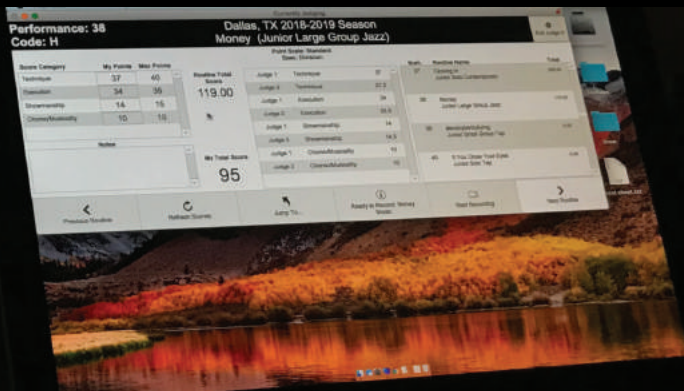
Currently Judging

Performance: 38
Code: H

Dallas, TX 2018-2019 Season
Money (Junior Large Group Jazz)

Exit Judge

Point Scale: Standard
Type: Division

| Score Category | My Points | Max Points |
|---|---|---|
| Technique | 37 | 40 |
| Execution | 34 | 36 |
| Showmanship | 14 | 15 |
| Choreo/Musicality | 10 | 10 |

Routine Total Score
119.00

Notes

My Total Score
95

| | | |
|---|---|---|
| Judge 1 | Technique | 37 |
| Judge 2 | Technique | 37.5 |
| Judge 1 | Execution | 34 |
| Judge 2 | Execution | 33.5 |
| Judge 1 | Showmanship | 14 |
| Judge 2 | Showmanship | 14.5 |
| Judge 1 | Choreo/Musicality | 10 |
| Judge 2 | Choreo/Musicality | 10 |

| Num | Routine Name | Time |
|---|---|---|
| 37 | Chasing in Junior Solo Contemporary | |
| 38 | Money Junior Large Group Jazz | |
| 39 | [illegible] Junior Small Group Tap | |
| 40 | If You Closer Your Eyes Junior Solo Tap | |

Previous Routine
Refresh Scores
Jump To...
Ready to Record: Money Music
Start Recording
Next Routine